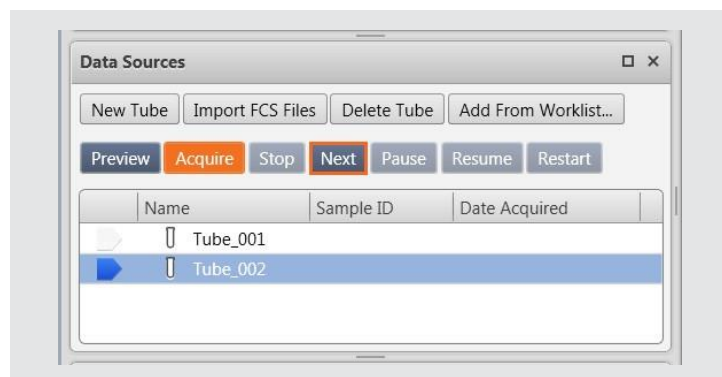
Data Sources

New Tube | Import FCS Files | Delete Tube | Add From Worklist...

Preview | Acquire | Stop | Next | Pause | Resume | Restart

| Name | Sample ID | Date Acquired |
|---|---|---|
| Tube_001 | | |
| Tube_002 | | |